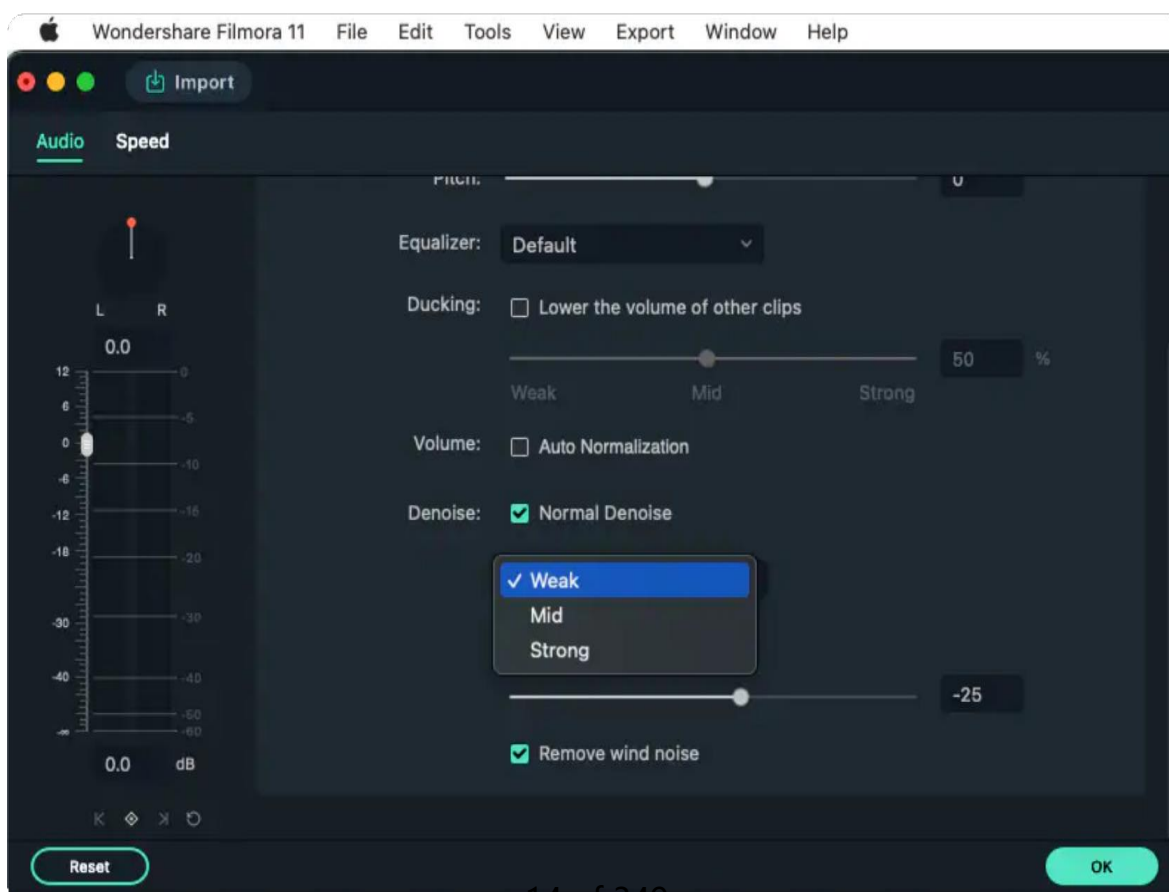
Wondershare Filmora 11 File Edit Tools View Export Window Help

Import

Audio Speed

Pitch: 0

Equalizer: Default

Ducking: Lower the volume of other clips

50 %

Weak Mid Strong

Volume: Auto Normalization

Denoise: Normal Denoise

✓ Weak
Mid
Strong

-25

Remove wind noise

L R
0.0
12 6 0 -6 -12 -18 -30 -40 -∞
0 -5 -10 -16 -20 -30 -40 -50 -60
0.0 dB

Reset

OK

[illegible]